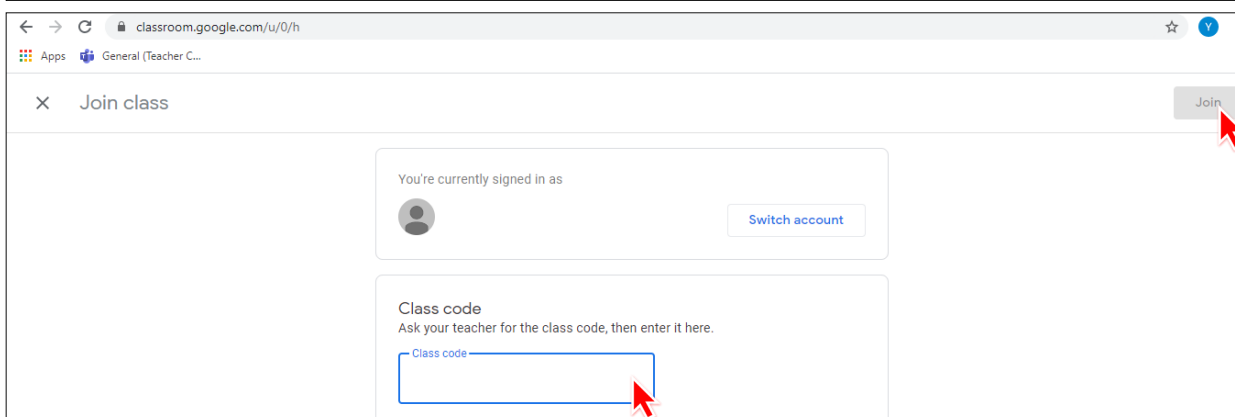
classroom.google.com/u/0/h

Y

Apps General (Teacher C...

Join class

Join

You're currently signed in as

Switch account

Class code

Ask your teacher for the class code, then enter it here.

Class code